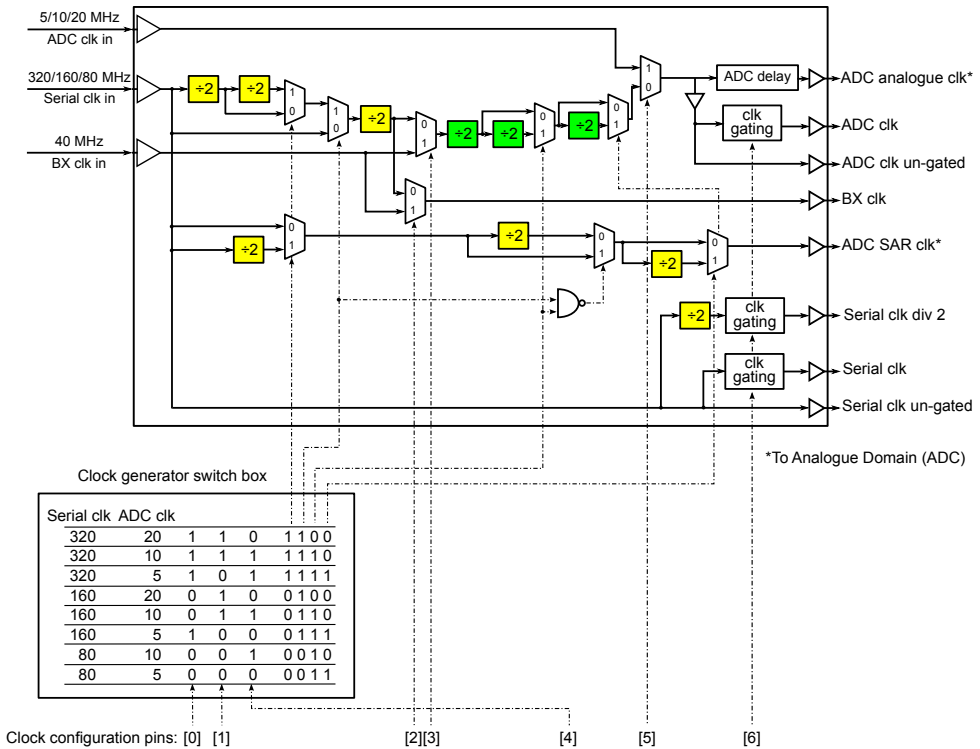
5/10/20 MHz
ADC clk in

320/160/80 MHz
Serial clk in

40 MHz
BX clk in

÷2 ÷2 ÷2 ÷2 ÷2 ÷2 ÷2 ÷2 ÷2 ÷2 ÷2

1 0 1 0 0 1 0 1 0 1 0 1 1 0 0 1 0 1 0 1 0 1

ADC delay
ADC analogue clk*

clk gating
ADC clk

ADC clk un-gated

BX clk

ADC SAR clk*

clk gating
Serial clk div 2

clk gating
Serial clk

Serial clk un-gated

*To Analogue Domain (ADC)

Clock generator switch box

| Serial clk | ADC clk | | | | |
|---|---|---|---|---|---|
| 320 | 20 | 1 | 1 | 0 | 1 1 0 0 |
| 320 | 10 | 1 | 1 | 1 | 1 1 1 0 |
| 320 | 5 | 1 | 0 | 1 | 1 1 1 1 |
| 160 | 20 | 0 | 1 | 0 | 0 1 0 0 |
| 160 | 10 | 0 | 1 | 1 | 0 1 1 0 |
| 160 | 5 | 1 | 0 | 0 | 0 1 1 1 |
| 80 | 10 | 0 | 0 | 1 | 0 0 1 0 |
| 80 | 5 | 0 | 0 | 0 | 0 0 1 1 |

Clock configuration pins: [0] [1] [2][3] [4] [5] [6]